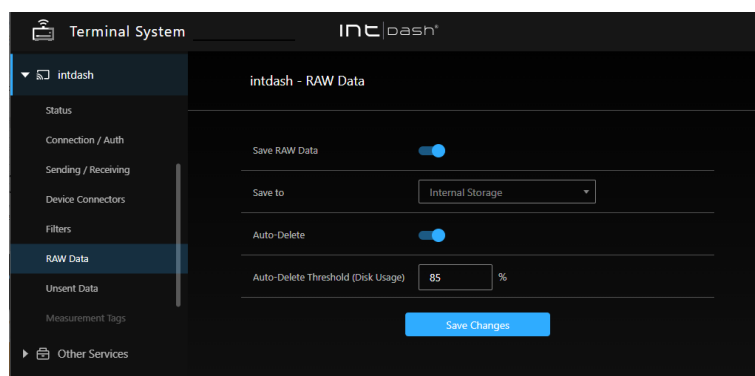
Terminal System

intdash®

intdash

Status

Connection / Auth

Sending / Receiving

Device Connectors

Filters

RAW Data

Unsent Data

Measurement Tags

Other Services

intdash - RAW Data

Save RAW Data

Save to

Internal Storage

Auto-Delete

Auto-Delete Threshold (Disk Usage)

85

%

Save Changes